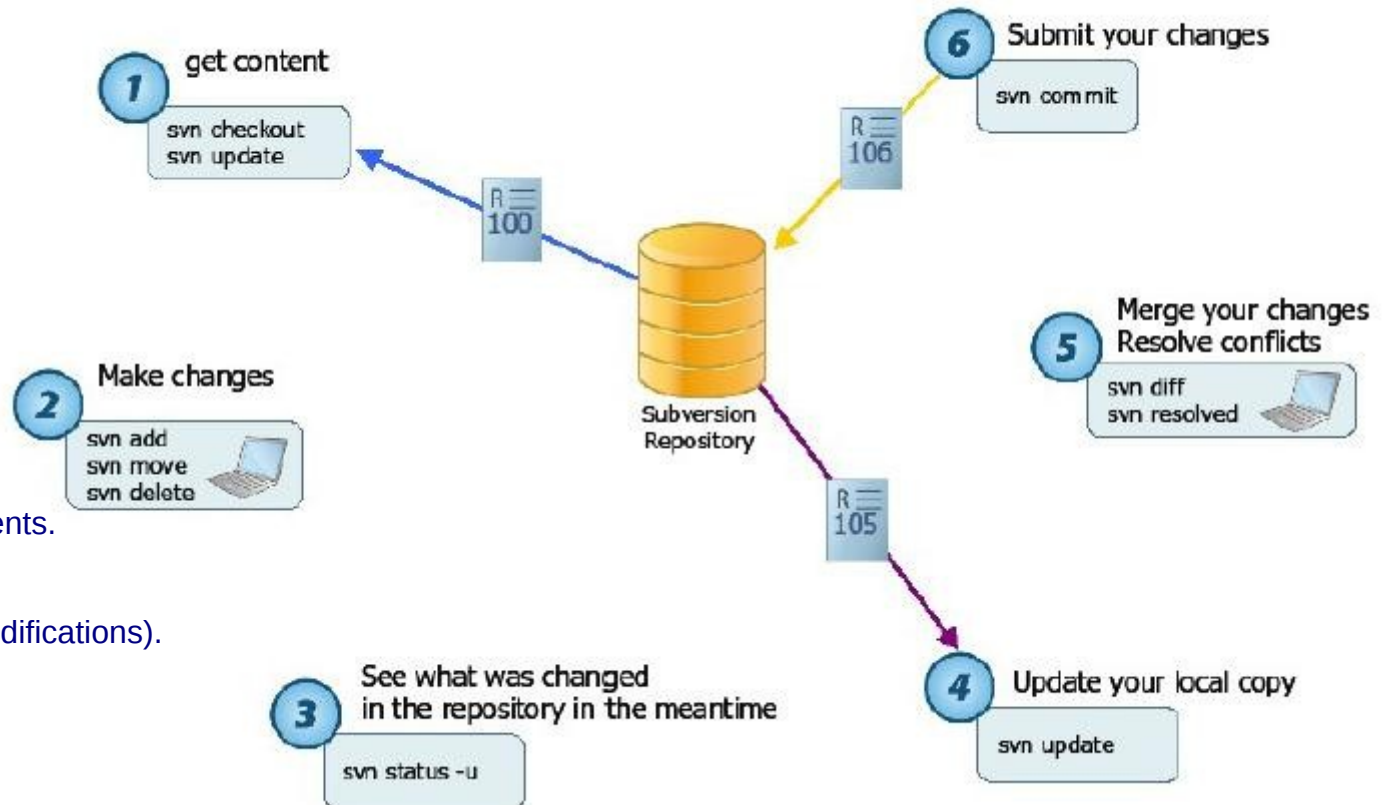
1 get content
svn checkout
svn update

6 Submit your changes
svn commit

R 106

R 100

Subversion Repository

5 Merge your changes
Resolve conflicts
svn diff
svn resolved

2 Make changes
svn add
svn move
svn delete

ents.

R 105

difications).

3 See what was changed
in the repository in the meantime
svn status -u

4 Update your local copy
svn update